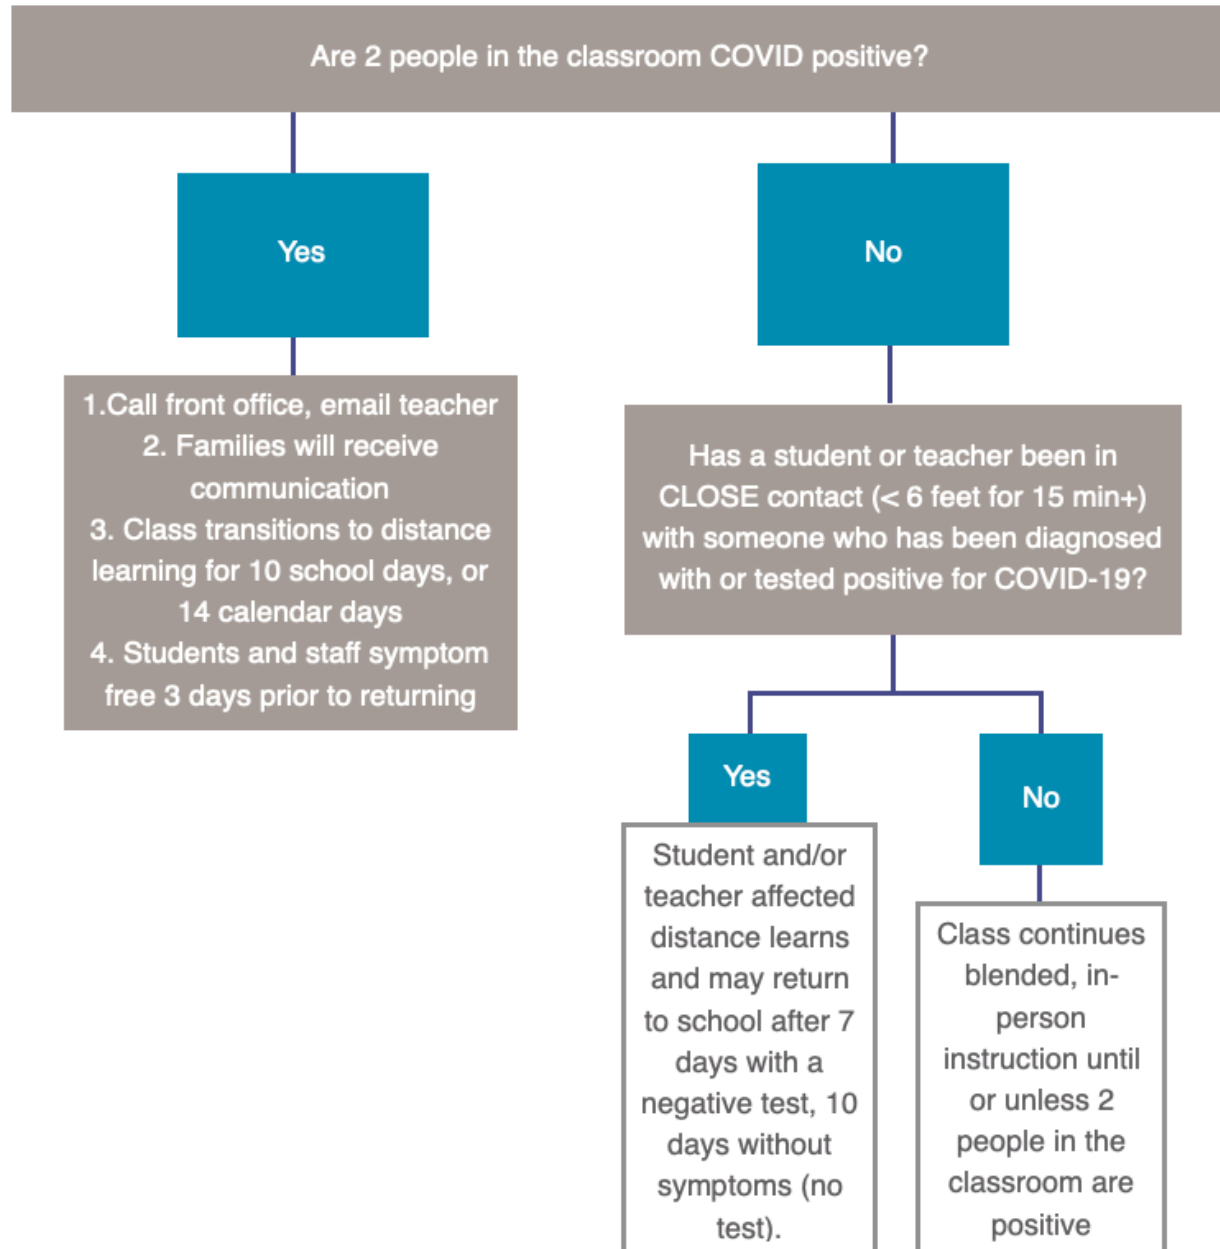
Are 2 people in the classroom COVID positive?

Yes

No

1.Call front office, email teacher
2. Families will receive communication
3. Class transitions to distance learning for 10 school days, or 14 calendar days
4. Students and staff symptom free 3 days prior to returning

Has a student or teacher been in CLOSE contact (< 6 feet for 15 min+) with someone who has been diagnosed with or tested positive for COVID-19?

Yes

No

Student and/or teacher affected distance learns and may return to school after 7 days with a negative test, 10 days without symptoms (no test).

Class continues blended, in-person instruction until or unless 2 people in the classroom are positive